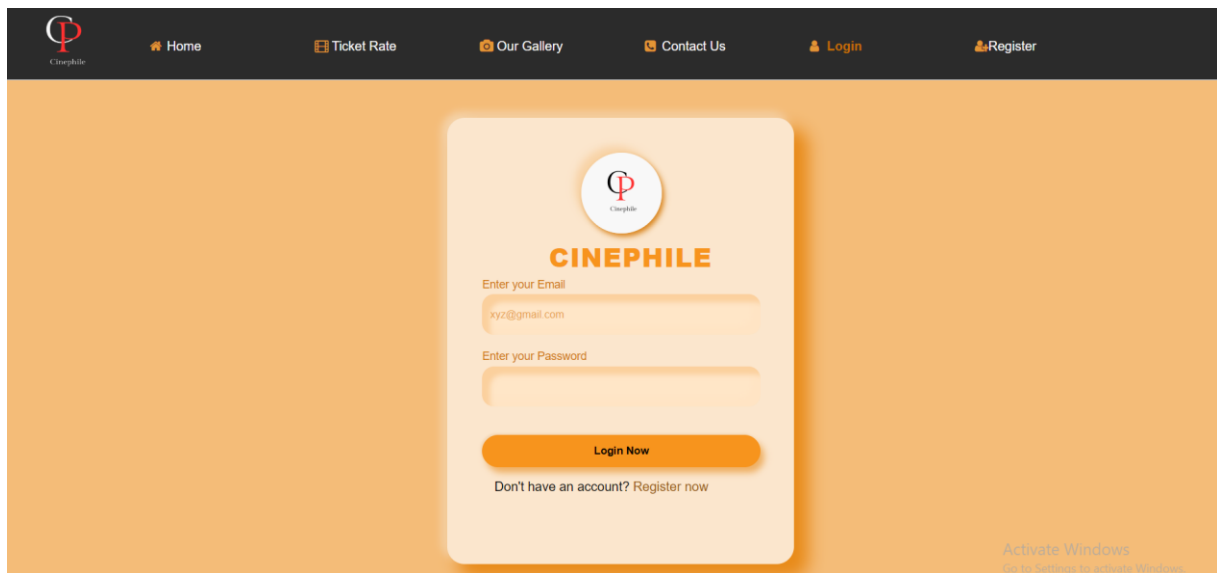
CP
Cinephile

Home
Ticket Rate
Our Gallery
Contact Us
Login
Register

CP
Cinephile

CINEPHILE

Enter your Email
xyz@gmail.com

Enter your Password

Login Now

Don't have an account? Register now

Activate Windows
Go to Settings to activate Windows.